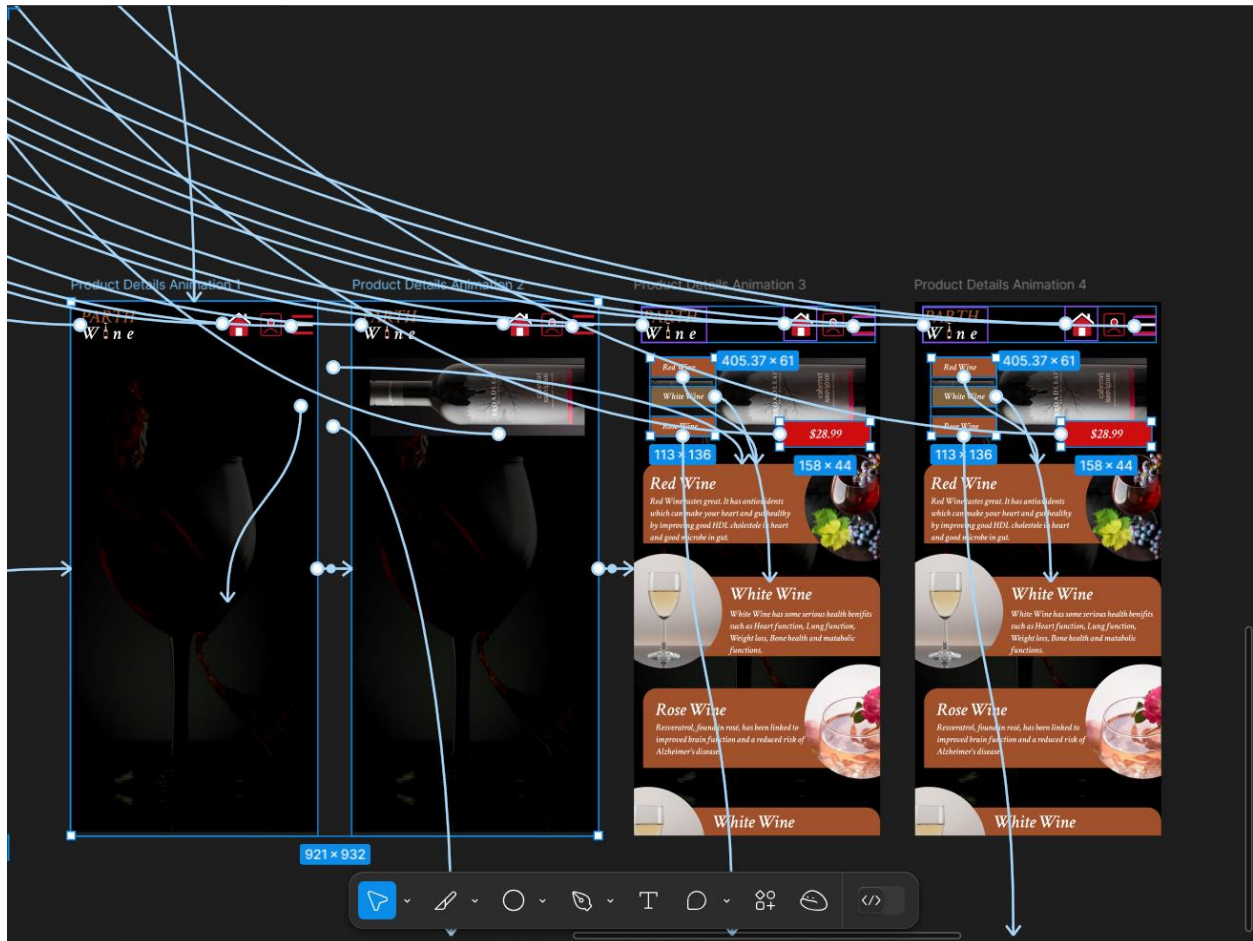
Product Details Animation 1

PARTH
Wine

Product Details Animation 2

PARTH
Wine

Product Details Animation 3

PARTH
Wine

405.37 × 61

Red Wine

White Wine

Rose Wine

$28.99

113 × 136

158 × 44

Red Wine
Red Wine tastes great. It has antioxidents which can make your heart and gut healthy by improving good HDL cholestole to heart and good microbe in gut.

White Wine
White Wine has some serious health benifits such as Heart function, Lung function, Weight loss, Bone health and matabolic functions.

Rose Wine
Resveratrol, found in rosé, has been linked to improved brain function and a reduced risk of Alzheimer's disease.

White Wine

Product Details Animation 4

PARTH
Wine

405.37 × 61

Red Wine

White Wine

Rose Wine

$28.99

113 × 136

158 × 44

Red Wine
Red Wine tastes great. It has antioxidents which can make your heart and gut healthy by improving good HDL cholestole to heart and good microbe in gut.

White Wine
White Wine has some serious health benifits such as Heart function, Lung function, Weight loss, Bone health and matabolic functions.

Rose Wine
Resveratrol, found in rosé, has been linked to improved brain function and a reduced risk of Alzheimer's disease.

White Wine

921 × 932